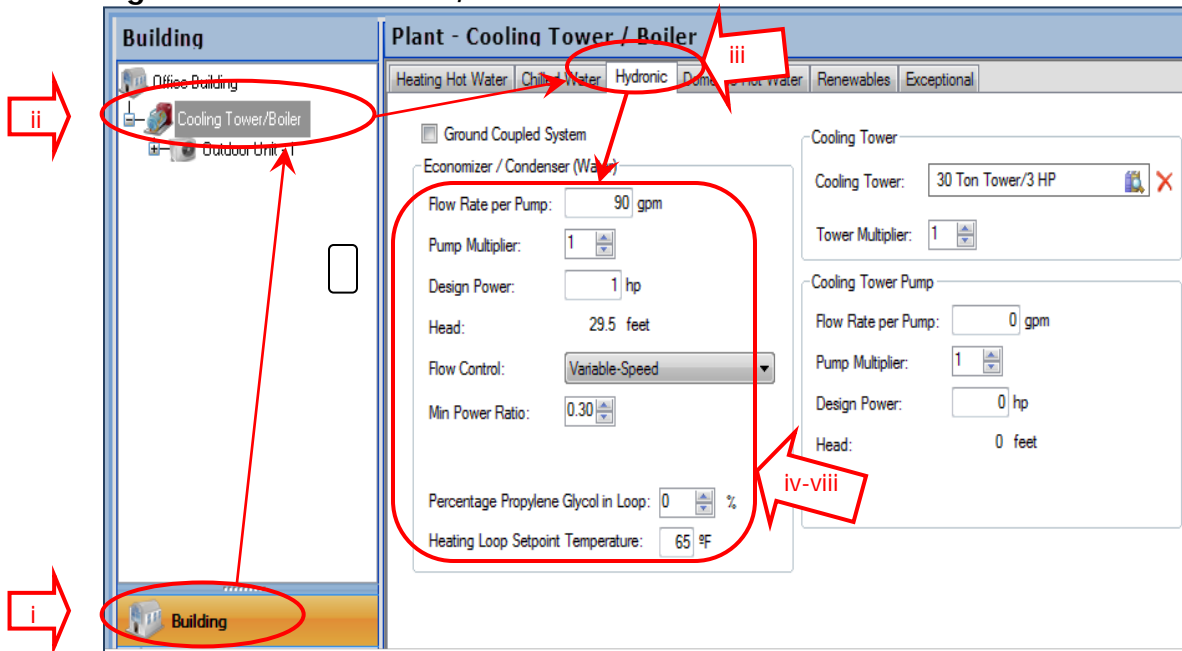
Building

Office Building

Cooling Tower/Boiler

Outdoor Unit 1

Building

i

ii

iii

iv-viii

Plant - Cooling Tower / Boiler

Heating Hot Water | Chilled Water | Hydronic | Domestic Hot Water | Renewables | Exceptional

Ground Coupled System

Economizer / Condenser (Water)

Flow Rate per Pump: 90 gpm

Pump Multiplier: 1

Design Power: 1 hp

Head: 29.5 feet

Flow Control: Variable-Speed

Min Power Ratio: 0.30

Percentage Propylene Glycol in Loop: 0 %

Heating Loop Setpoint Temperature: 65 ºF

Cooling Tower

Cooling Tower: 30 Ton Tower/3 HP

Tower Multiplier: 1

Cooling Tower Pump

Flow Rate per Pump: 0 gpm

Pump Multiplier: 1

Design Power: 0 hp

Head: 0 feet